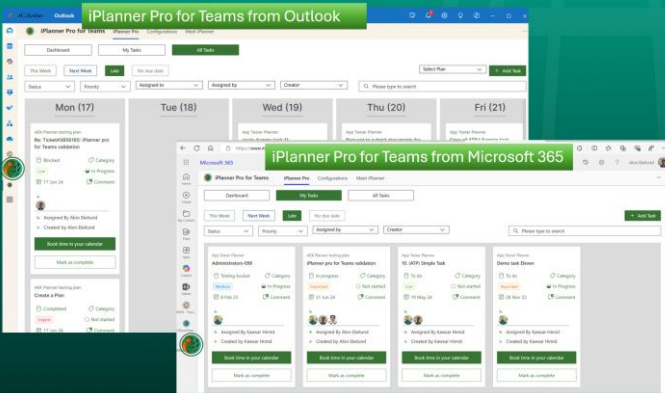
iPlanner Pro for Teams from Outlook

Outlook

iPlanner Pro for Teams   iPlanner Pro   Configurations   Meet iPlanner

Dashboard   My Tasks   All Tasks

This Week   Next Week   Late   No due date   Select Plan   + Add Task

Status   Priority   Assigned to   Assigned by   Creator   Please type to search

Mon (17)   Tue (18)   Wed (19)   Thu (20)   Fri (21)

ASX Planner testing plan
Re: Ticket#0838183: iPlanner pro for Teams validation
Blocked   Category
Low   In Progress
17 Jun 24   Comment
Assigned By Alon Bielund
Created by Alon Bielund
Book time in your calendar
Mark as complete

ASX Planner testing plan
Create a Plan
Completed   Category
Urgent   Not started
17 Jun 24   Comment

iPlanner Pro for Teams from Microsoft 365

Microsoft 365

iPlanner Pro for Teams   iPlanner Pro   Configurations   Meet iPlanner

Dashboard   My Tasks   All Tasks

This Week   Next Week   Late   No due date   + Add Task

Status   Priority   Assigned to   Assigned by   Creator   Please type to search

ASX Planner testing plan
Administrators-DBI
Testing bucket   Category
Medium   In Progress
4 Feb 23   Comment
Assigned By Kaesar Hrmid
Created by Kaesar Hrmid
Book time in your calendar
Mark as complete

ASX Planner testing plan
iPlanner pro for Teams validation
In progress   Category
Important   Not started
21 Jun 24   Comment
Assigned By Alon Bielund
Created by Alon Bielund
Book time in your calendar
Mark as complete

App Tester Planner
SL (ATP) Simple Task
To do   Category
Low   Not started
19 May 24   Comment
Assigned By Kaesar Hrmid
Created by Kaesar Hrmid
Book time in your calendar
Mark as complete

App Tester Planner
Demo task Dawn
To do   Category
Important   In Progress
28 Mar 22   Comment
Assigned by Kaesar Hrmid
Created by Kaesar Hrmid
Book time in your calendar
Mark as complete